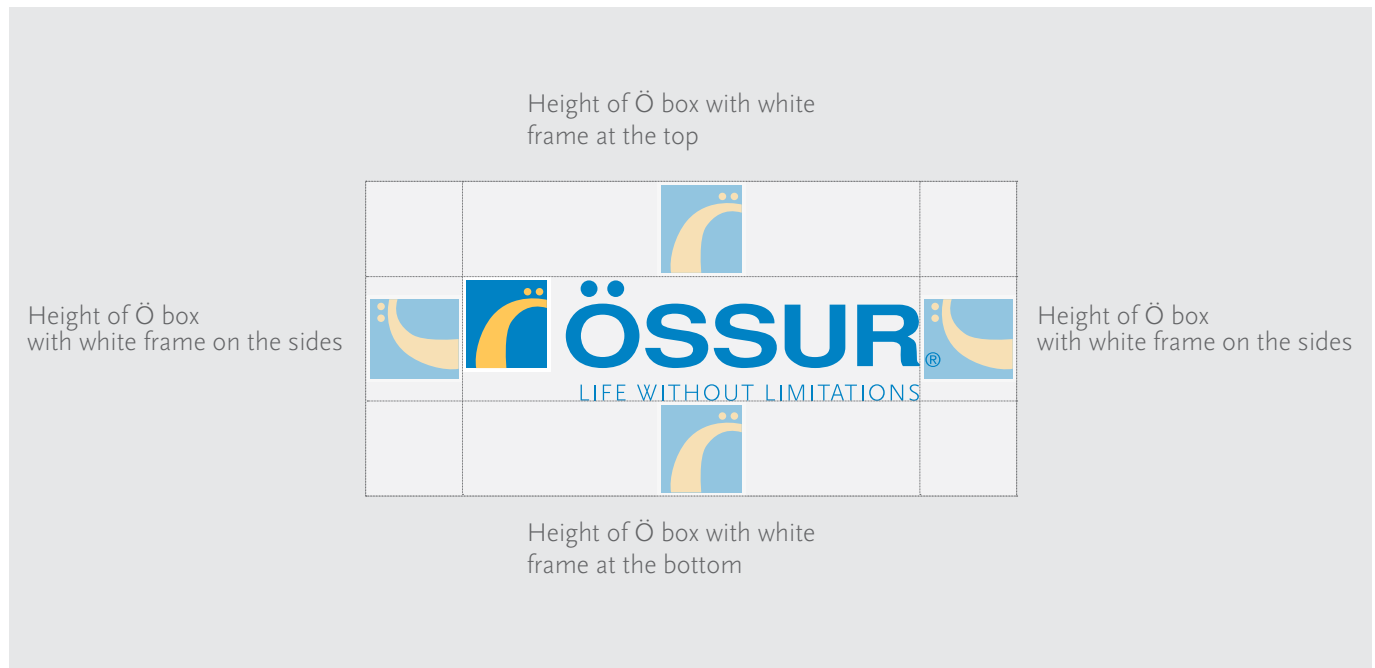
Height of Ö box with white frame at the top

Height of Ö box with white frame on the sides

ÖSSUR®

LIFE WITHOUT LIMITATIONS

Height of Ö box with white frame on the sides

Height of Ö box with white frame at the bottom